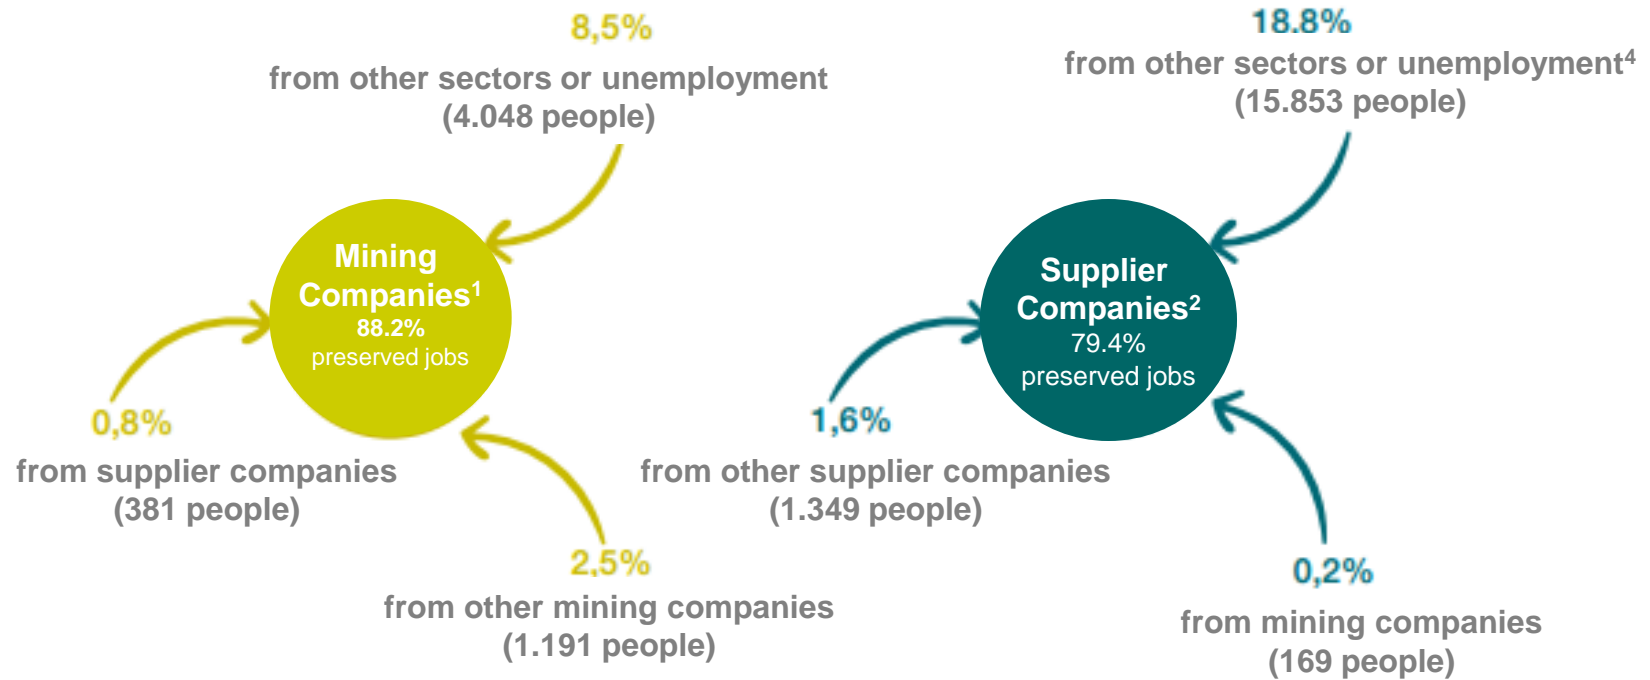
8,5%
from other sectors or unemployment
(4.048 people)

Mining Companies$^1$
88.2%
preserved jobs

0,8%
from supplier companies
(381 people)

2,5%
from other mining companies
(1.191 people)

18.8%
from other sectors or unemployment$^4$
(15.853 people)

Supplier Companies$^2$
79.4%
preserved jobs

1,6%
from other supplier companies
(1.349 people)

0,2%
from mining companies
(169 people)